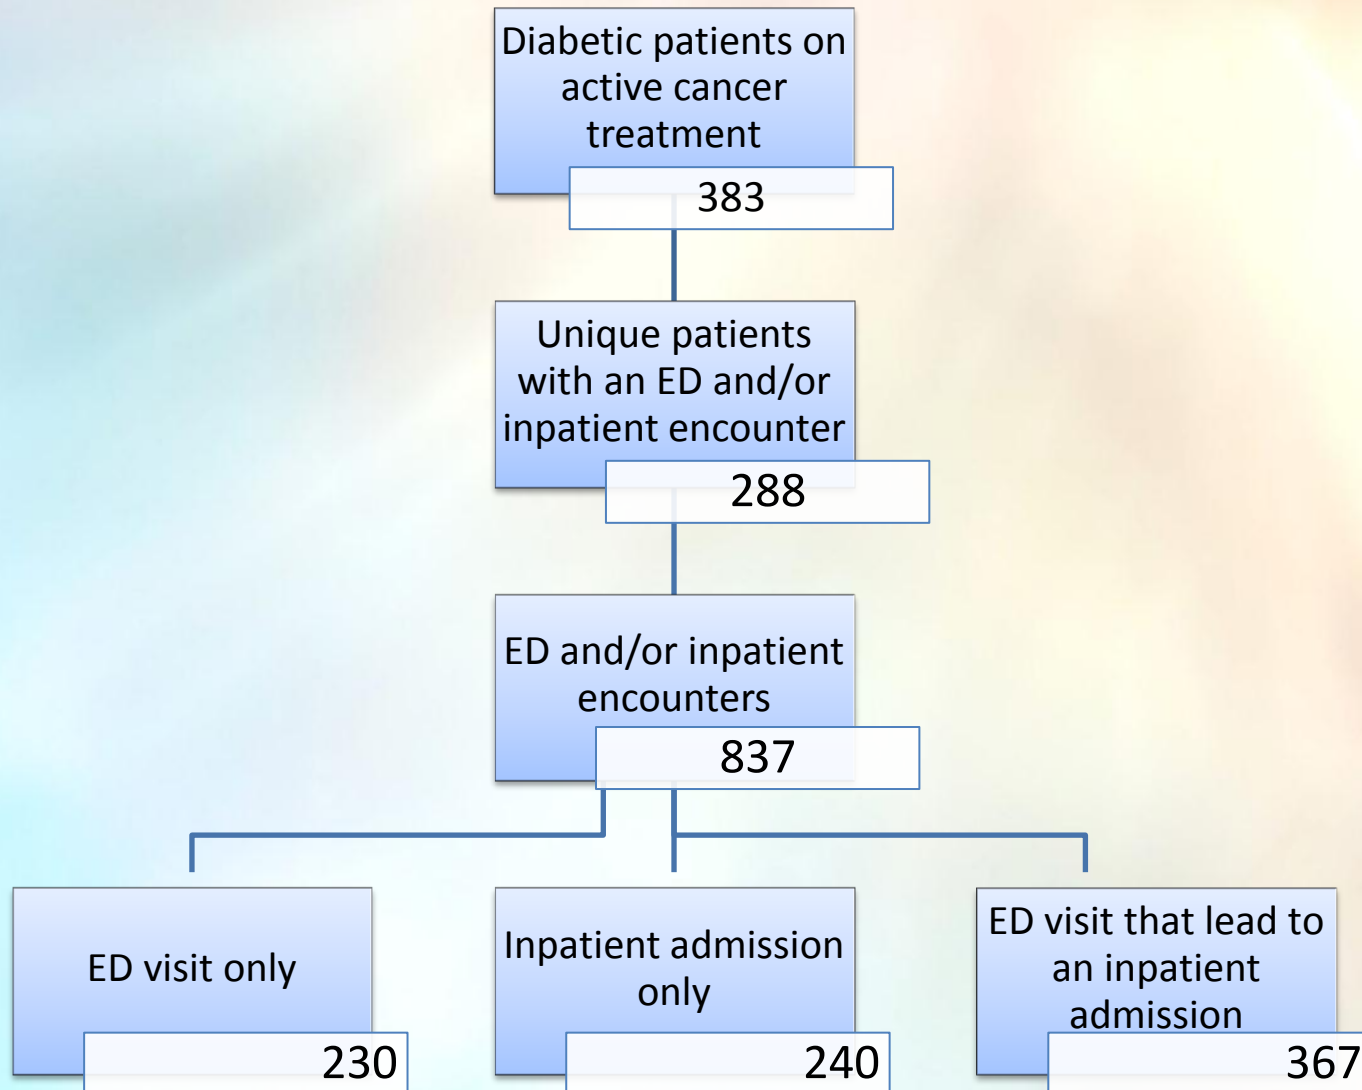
Diabetic patients on active cancer treatment

383

Unique patients with an ED and/or inpatient encounter

288

ED and/or inpatient encounters

837

ED visit only

230

Inpatient admission only

240

ED visit that lead to an inpatient admission

367